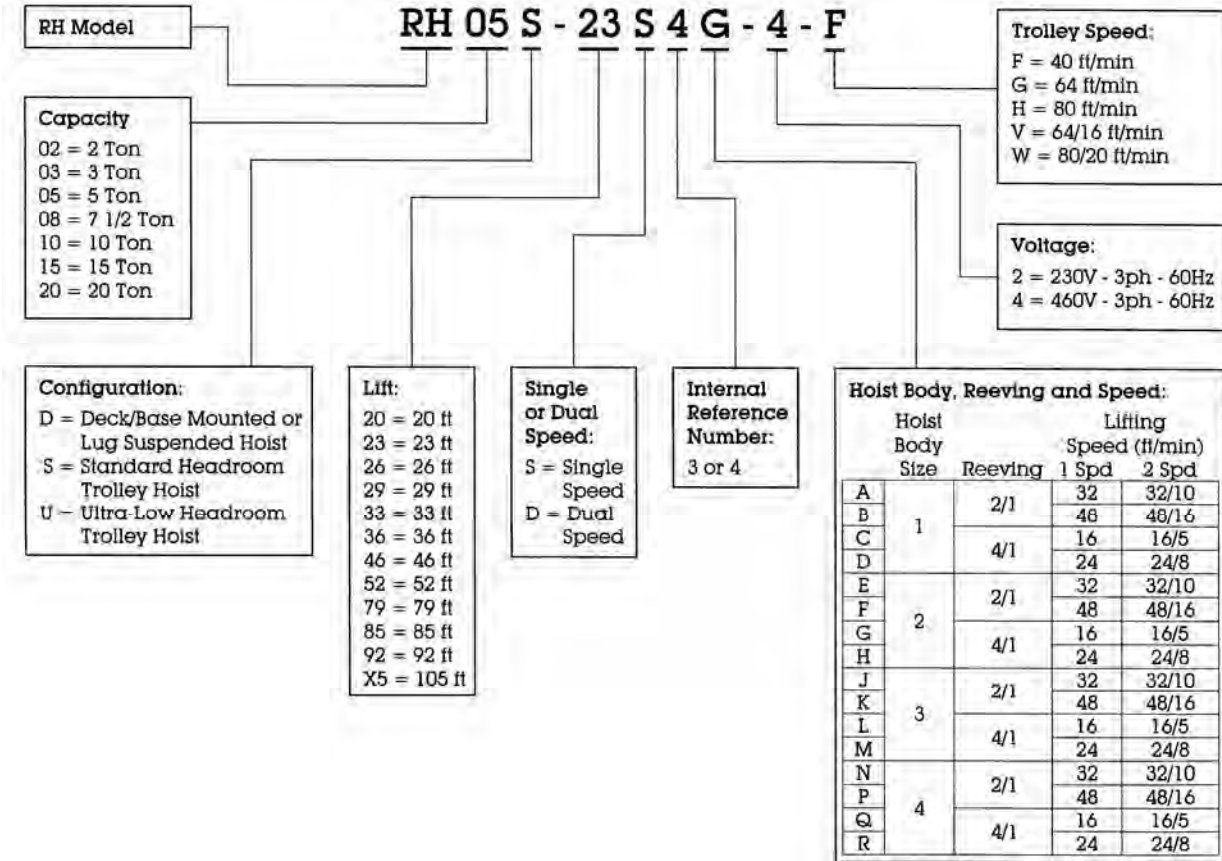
RH Model

RH 05 S - 23 S 4 G - 4 - F

Trolley Speed:
F = 40 ft/min
G = 64 ft/min
H = 80 ft/min
V = 64/16 ft/min
W = 80/20 ft/min

Capacity
02 = 2 Ton
03 = 3 Ton
05 = 5 Ton
08 = 7 1/2 Ton
10 = 10 Ton
15 = 15 Ton
20 = 20 Ton

Voltage:
2 = 230V - 3ph - 60Hz
4 = 460V - 3ph - 60Hz

Configuration:
D = Deck/Base Mounted or Lug Suspended Hoist
S = Standard Headroom Trolley Hoist
U – Ultra-Low Headroom Trolley Hoist

Lift:
20 = 20 ft
23 = 23 ft
26 = 26 ft
29 = 29 ft
33 = 33 ft
36 = 36 ft
46 = 46 ft
52 = 52 ft
79 = 79 ft
85 = 85 ft
92 = 92 ft
X5 = 105 ft

Single or Dual Speed:
S = Single Speed
D = Dual Speed

Internal Reference Number:
3 or 4

Hoist Body, Reeving and Speed:

| | Hoist Body Size | Reeving | Lifting Speed (ft/min) 1 Spd | 2 Spd |
|---|---|---|---|---|
| A | 1 | 2/1 | 32 | 32/10 |
| B | | | 48 | 48/16 |
| C | | 4/1 | 16 | 16/5 |
| D | | | 24 | 24/8 |
| E | 2 | 2/1 | 32 | 32/10 |
| F | | | 48 | 48/16 |
| G | | 4/1 | 16 | 16/5 |
| H | | | 24 | 24/8 |
| J | 3 | 2/1 | 32 | 32/10 |
| K | | | 48 | 48/16 |
| L | | 4/1 | 16 | 16/5 |
| M | | | 24 | 24/8 |
| N | 4 | 2/1 | 32 | 32/10 |
| P | | | 48 | 48/16 |
| Q | | 4/1 | 16 | 16/5 |
| R | | | 24 | 24/8 |